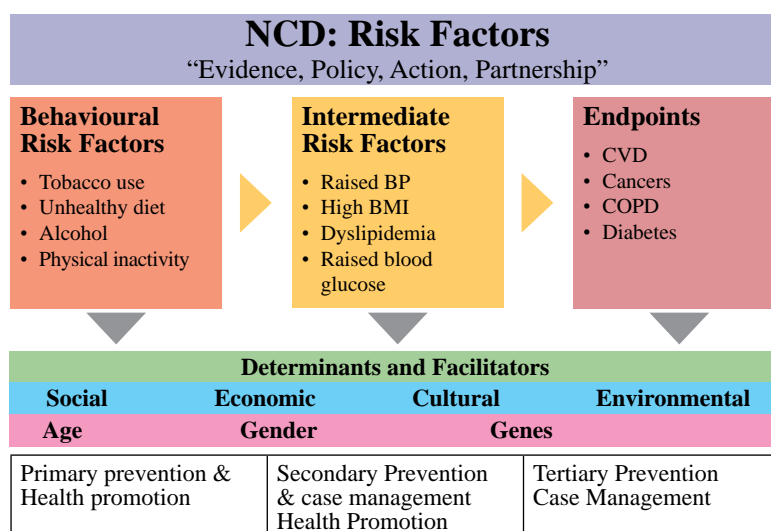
NCD: Risk Factors
“Evidence, Policy, Action, Partnership”

Behavioural Risk Factors
• Tobacco use
• Unhealthy diet
• Alcohol
• Physical inactivity

Intermediate Risk Factors
• Raised BP
• High BMI
• Dyslipidemia
• Raised blood glucose

Endpoints
• CVD
• Cancers
• COPD
• Diabetes

Determinants and Facilitators

Social Economic Cultural Environmental

Age Gender Genes

| Primary prevention & Health promotion | Secondary Prevention & case management Health Promotion | Tertiary Prevention Case Management |
|---|---|---|